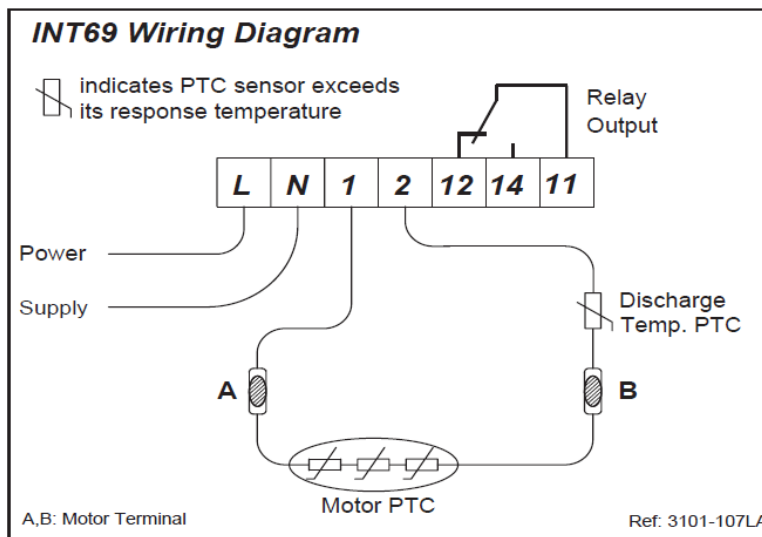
INT69 Wiring Diagram

indicates PTC sensor exceeds its response temperature

Relay Output

| L | N | 1 | 2 | 12 | 14 | 11 |
|---|---|---|---|---|---|---|

Power

Supply

Discharge Temp. PTC

A

B

Motor PTC

A,B: Motor Terminal

Ref: 3101-107L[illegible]